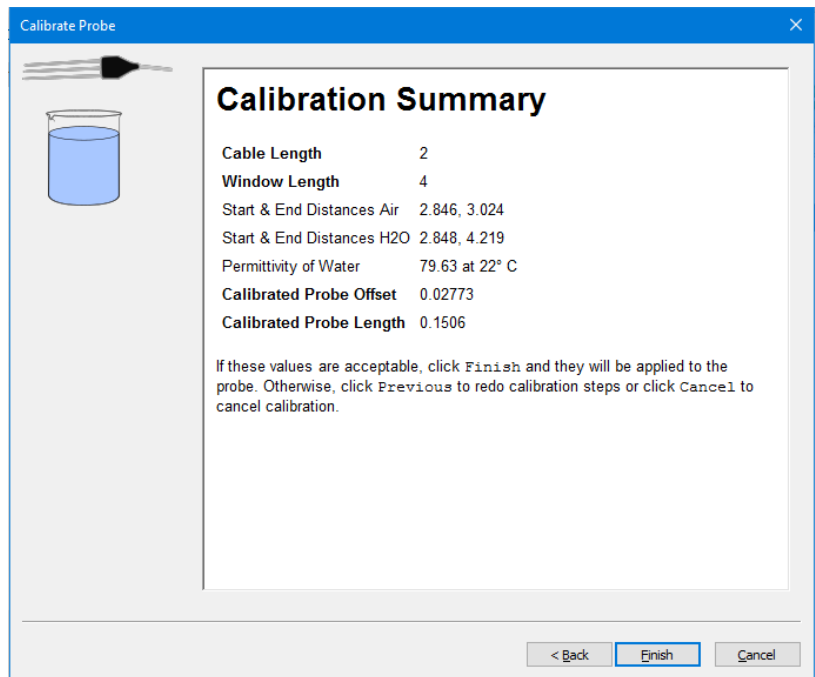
Calibrate Probe

×

Calibration Summary

| | |
|---|---|
| **Cable Length** | 2 |
| **Window Length** | 4 |
| Start & End Distances Air | 2.846, 3.024 |
| Start & End Distances H2O | 2.848, 4.219 |
| Permittivity of Water | 79.63 at 22° C |
| **Calibrated Probe Offset** | 0.02773 |
| **Calibrated Probe Length** | 0.1506 |

If these values are acceptable, click Finish and they will be applied to the probe. Otherwise, click Previous to redo calibration steps or click Cancel to cancel calibration.

< Back

Finish

Cancel